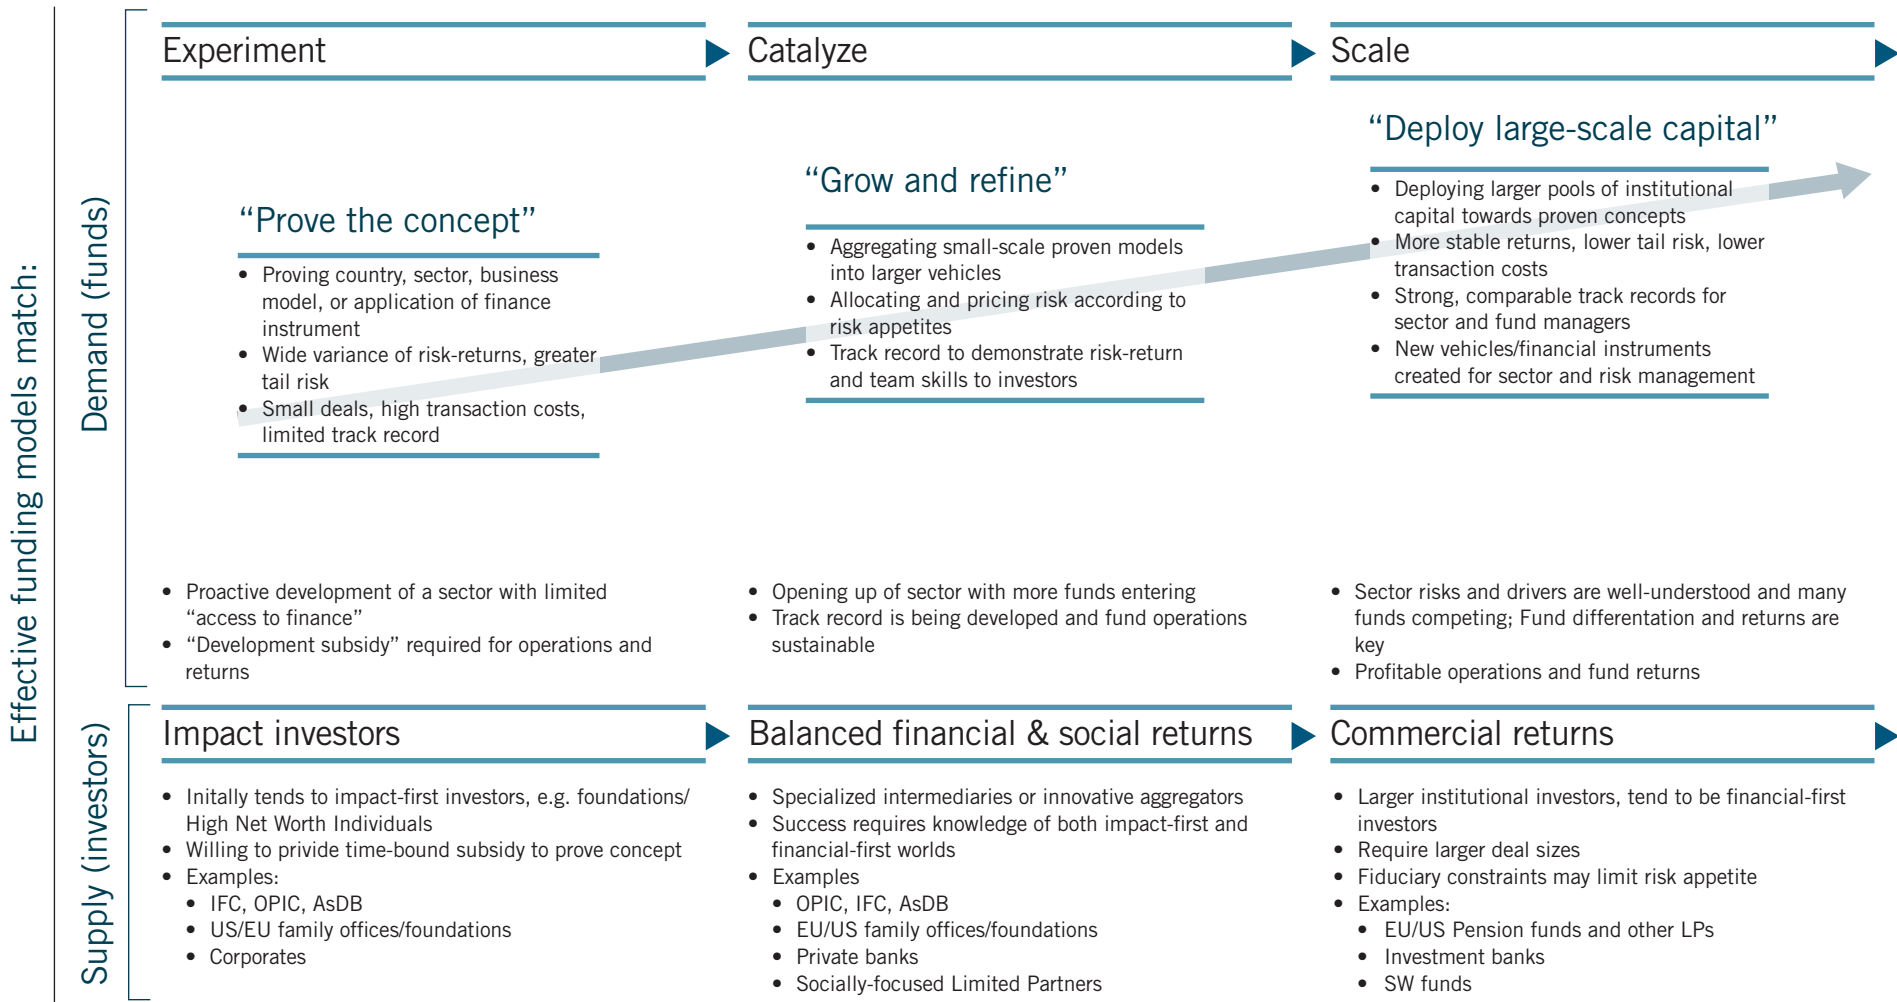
Effective funding models match:

Demand (funds)

Experiment

Catalyze

Scale

"Deploy large-scale capital"

- Deploying larger pools of institutional capital towards proven concepts
- More stable returns, lower tail risk, lower transaction costs
- Strong, comparable track records for sector and fund managers
- New vehicles/financial instruments created for sector and risk management

"Grow and refine"

- Aggregating small-scale proven models into larger vehicles
- Allocating and pricing risk according to risk appetites
- Track record to demonstrate risk-return and team skills to investors

"Prove the concept"

- Proving country, sector, business model, or application of finance instrument
- Wide variance of risk-returns, greater tail risk
- Small deals, high transaction costs, limited track record

- Proactive development of a sector with limited "access to finance"
- "Development subsidy" required for operations and returns

- Opening up of sector with more funds entering
- Track record is being developed and fund operations sustainable

- Sector risks and drivers are well-understood and many funds competing; Fund differentation and returns are key
- Profitable operations and fund returns

Supply (investors)

Impact investors

Balanced financial & social returns

Commercial returns

- Initally tends to impact-first investors, e.g. foundations/ High Net Worth Individuals
- Willing to privide time-bound subsidy to prove concept
- Examples:
  - IFC, OPIC, AsDB
  - US/EU family offices/foundations
  - Corporates

- Specialized intermediaries or innovative aggregators
- Success requires knowledge of both impact-first and financial-first worlds
- Examples
  - OPIC, IFC, AsDB
  - EU/US family offices/foundations
  - Private banks
  - Socially-focused Limited Partners

- Larger institutional investors, tend to be financial-first investors
- Require larger deal sizes
- Fiduciary constraints may limit risk appetite
- Examples:
  - EU/US Pension funds and other LPs
  - Investment banks
  - SW funds